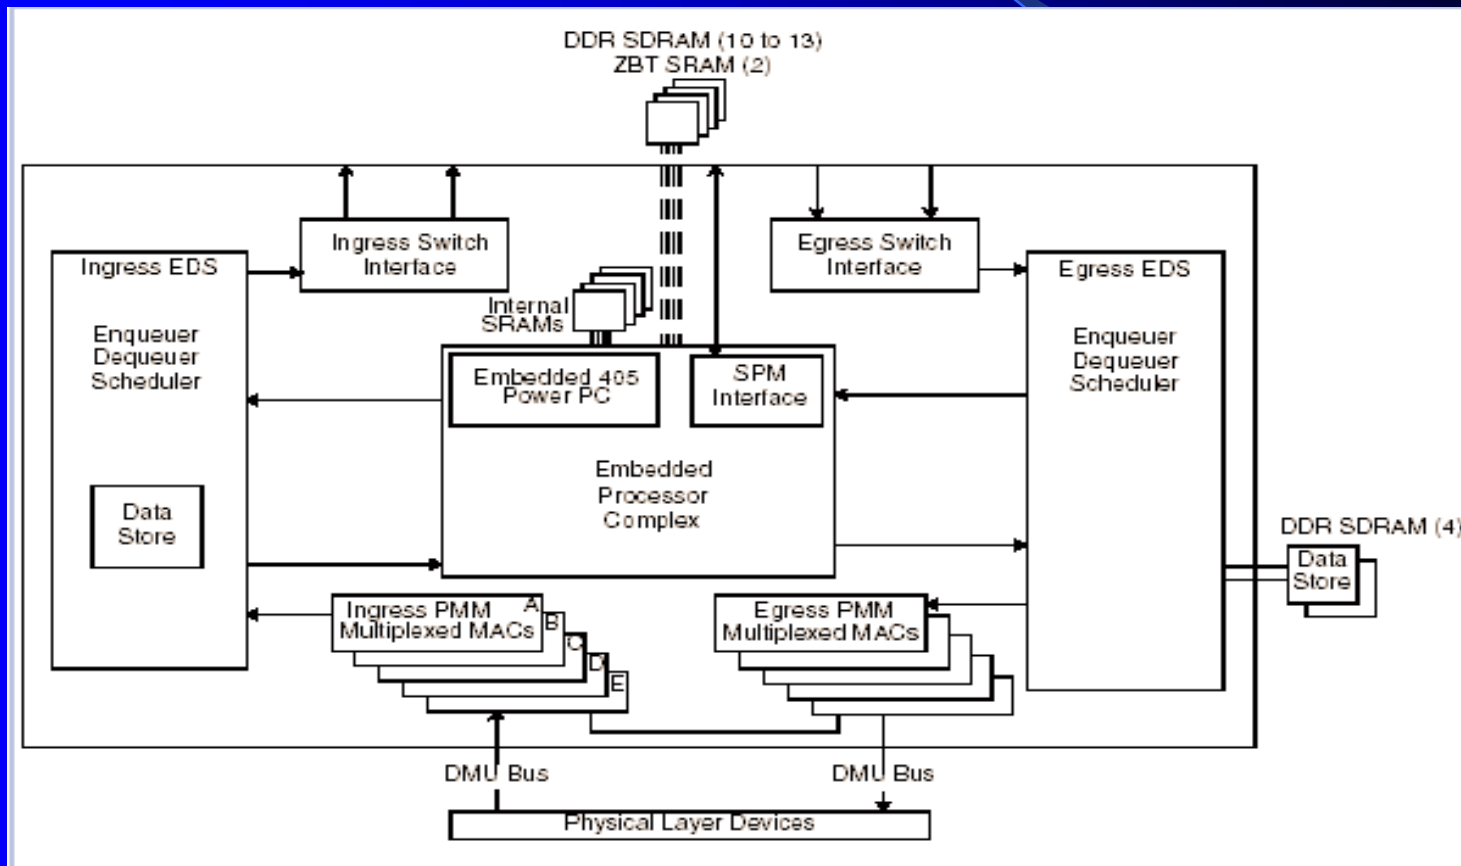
DDR SDRAM (10 to 13)
ZBT SRAM (2)

Ingress Switch Interface

Egress Switch Interface

Ingress EDS

Enqueuer
Dequeuer
Scheduler

Data Store

Internal SRAMs

Embedded 405 Power PC

SPM Interface

Embedded Processor Complex

Egress EDS

Enqueuer
Dequeuer
Scheduler

DDR SDRAM (4)

Data Store

Ingress PMM Multiplexed MACs

A
B
C
D
E

Egress PMM Multiplexed MACs

DMU Bus

DMU Bus

Physical Layer Devices